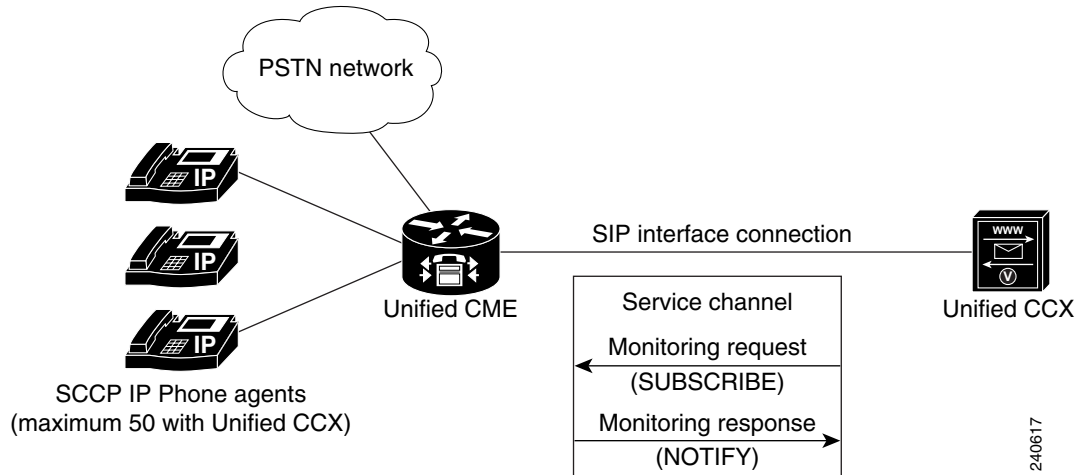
PSTN network

IP

IP

IP

SIP interface connection

www

V

Unified CME

Service channel

Unified CCX

Monitoring request

(SUBSCRIBE)

SCCP IP Phone agents
(maximum 50 with Unified CCX)

Monitoring response

(NOTIFY)

240617